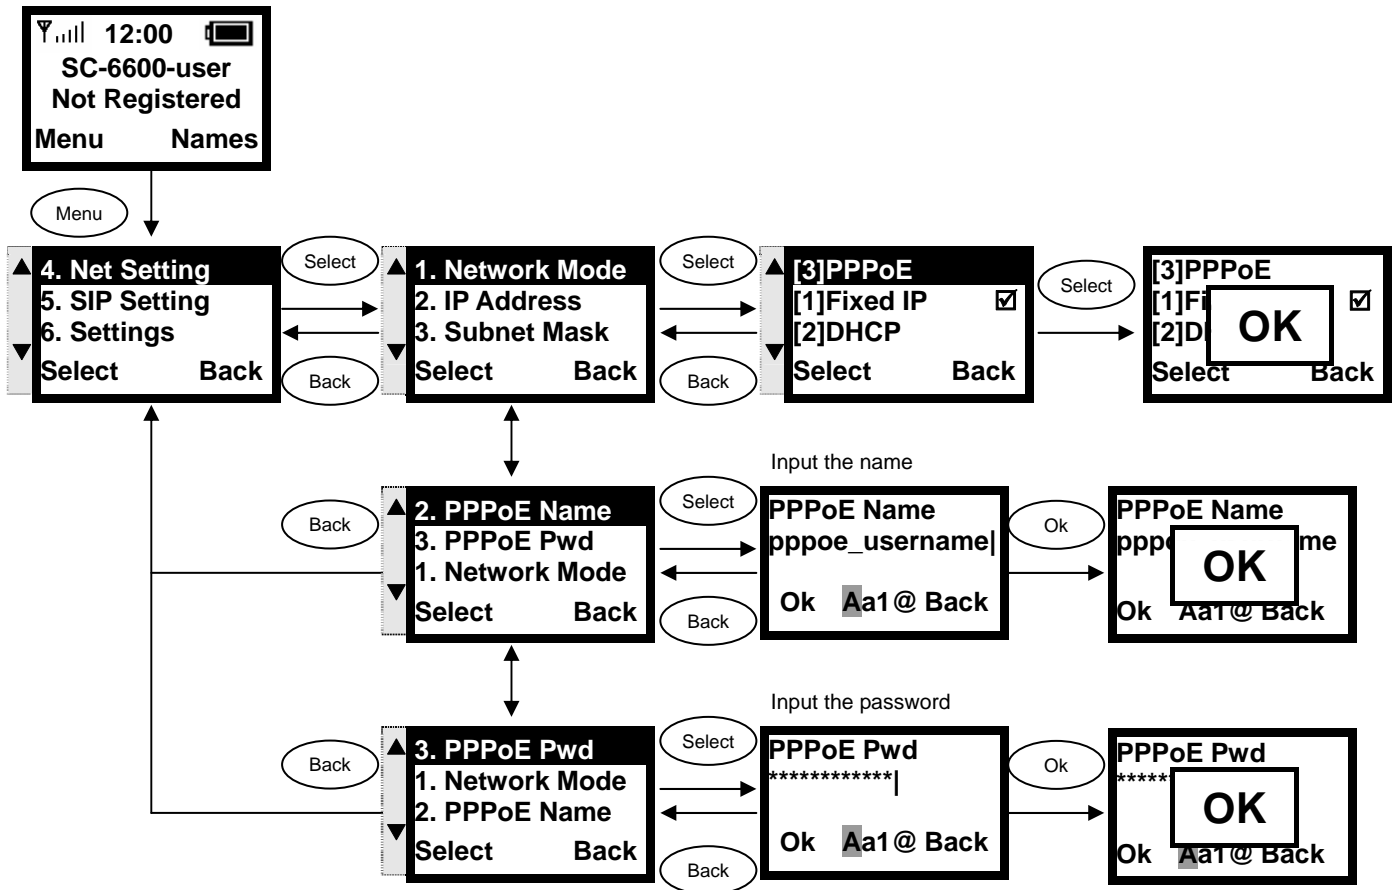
12:00
SC-6600-user
Not Registered
Menu Names

Menu

4. Net Setting
5. SIP Setting
6. Settings
Select Back

Select
Back

1. Network Mode
2. IP Address
3. Subnet Mask
Select Back

Select
Back

[3]PPPoE
[1]Fixed IP ☑
[2]DHCP
Select Back

Select

[3]PPPoE
[1]Fi ☑
[2]D
OK
Select Back

Input the name

Back

2. PPPoE Name
3. PPPoE Pwd
1. Network Mode
Select Back

Select
Back

PPPoE Name
pppoe_username|
Ok Aa1@ Back

Ok

PPPoE Name
ppp me
OK
Ok Aa1@ Back

Input the password

Back

3. PPPoE Pwd
1. Network Mode
2. PPPoE Name
Select Back

Select
Back

PPPoE Pwd
************|
Ok Aa1@ Back

Ok

PPPoE Pwd
*****
OK
Ok Aa1@ Back